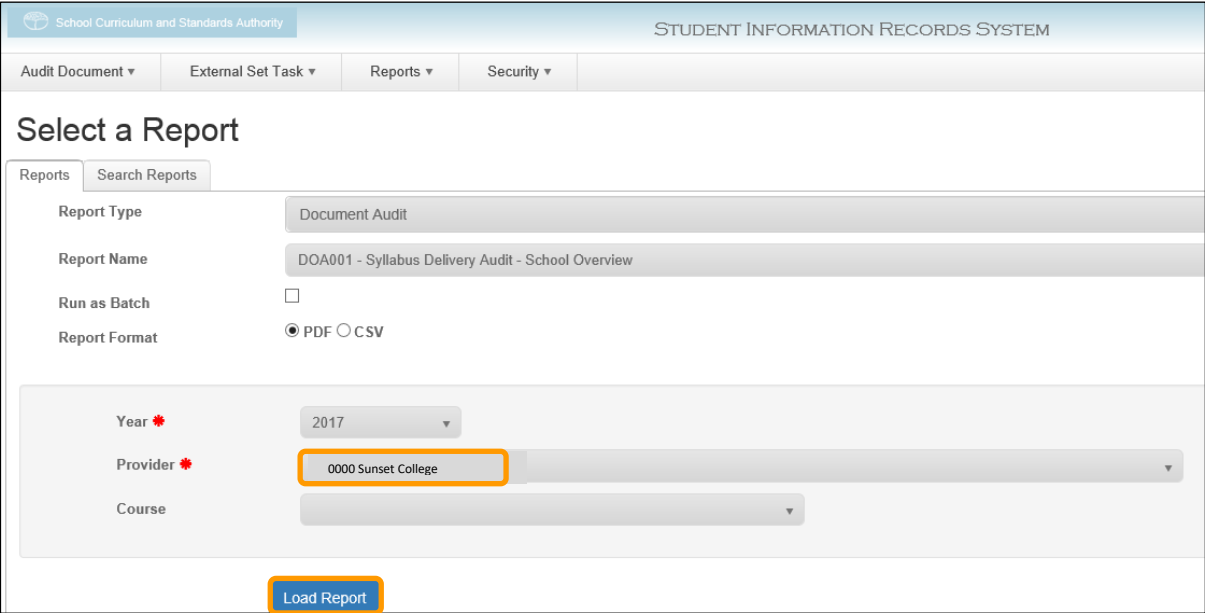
School Curriculum and Standards Authority

STUDENT INFORMATION RECORDS SYSTEM

Audit Document ▾ External Set Task ▾ Reports ▾ Security ▾

Select a Report

Reports Search Reports

Report Type Document Audit

Report Name DOA001 - Syllabus Delivery Audit - School Overview

Run as Batch

Report Format PDF CSV

Year * 2017

Provider * 0000 Sunset College

Course

Load Report